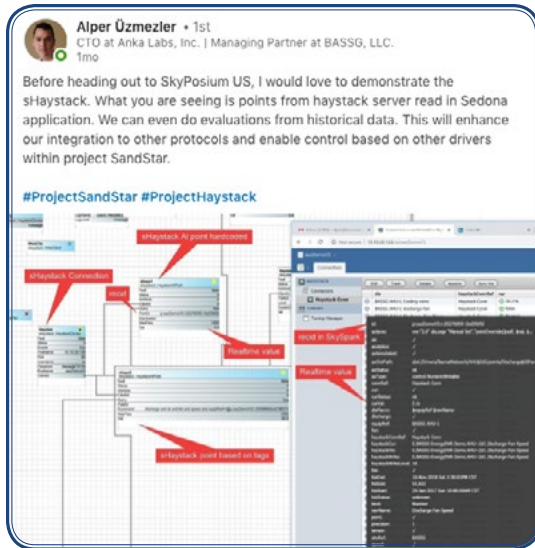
Alper Üzmezler • 1st
CTO at Anka Labs, Inc. | Managing Partner at BASSG, LLC.
1mo

Before heading out to SkyPosium US, I would love to demonstrate the sHaystack. What you are seeing is points from haystack server read in Sedona application. We can even do evaluations from historical data. This will enhance our integration to other protocols and enable control based on other drivers within project SandStar.

#ProjectSandStar #ProjectHaystack

sHaystack AI point hardcoded
sHaystack Connection
recid
Realtime value
record in SkySpark
Realtime value
sHaystack point based on tags